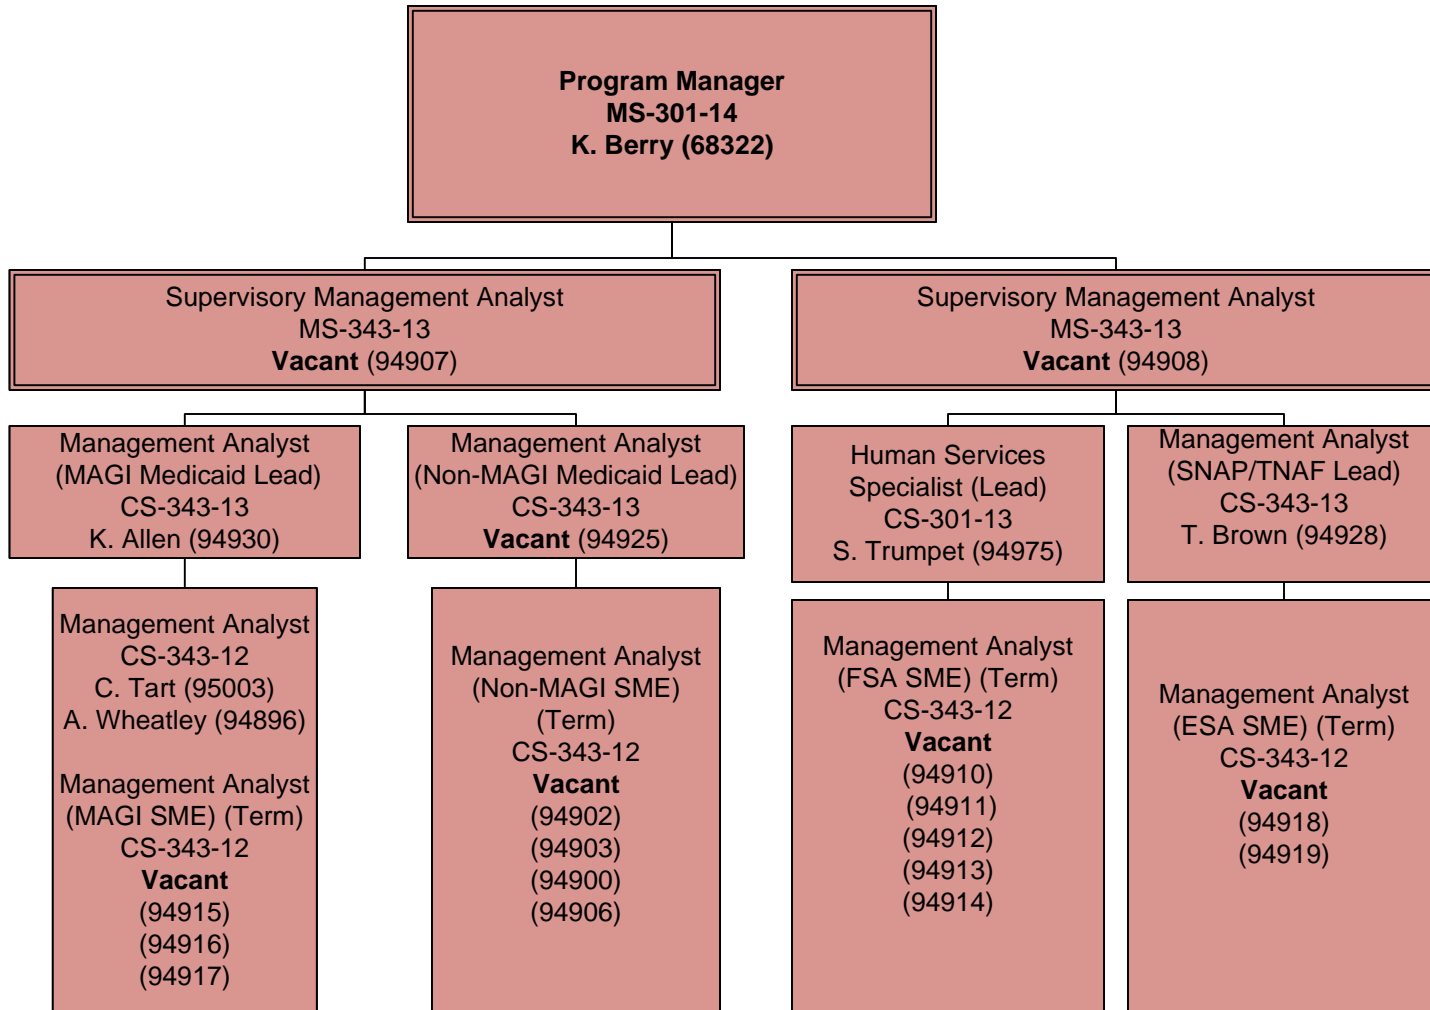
Program Manager
MS-301-14
K. Berry (68322)

Supervisory Management Analyst
MS-343-13
Vacant (94907)

Supervisory Management Analyst
MS-343-13
Vacant (94908)

Management Analyst
(MAGI Medicaid Lead)
CS-343-13
K. Allen (94930)

Management Analyst
(Non-MAGI Medicaid Lead)
CS-343-13
Vacant (94925)

Human Services
Specialist (Lead)
CS-301-13
S. Trumpet (94975)

Management Analyst
(SNAP/TNAF Lead)
CS-343-13
T. Brown (94928)

Management Analyst
CS-343-12
C. Tart (95003)
A. Wheatley (94896)

Management Analyst
(MAGI SME) (Term)
CS-343-12
Vacant
(94915)
(94916)
(94917)

Management Analyst
(Non-MAGI SME)
(Term)
CS-343-12
Vacant
(94902)
(94903)
(94900)
(94906)

Management Analyst
(FSA SME) (Term)
CS-343-12
Vacant
(94910)
(94911)
(94912)
(94913)
(94914)

Management Analyst
(ESA SME) (Term)
CS-343-12
Vacant
(94918)
(94919)